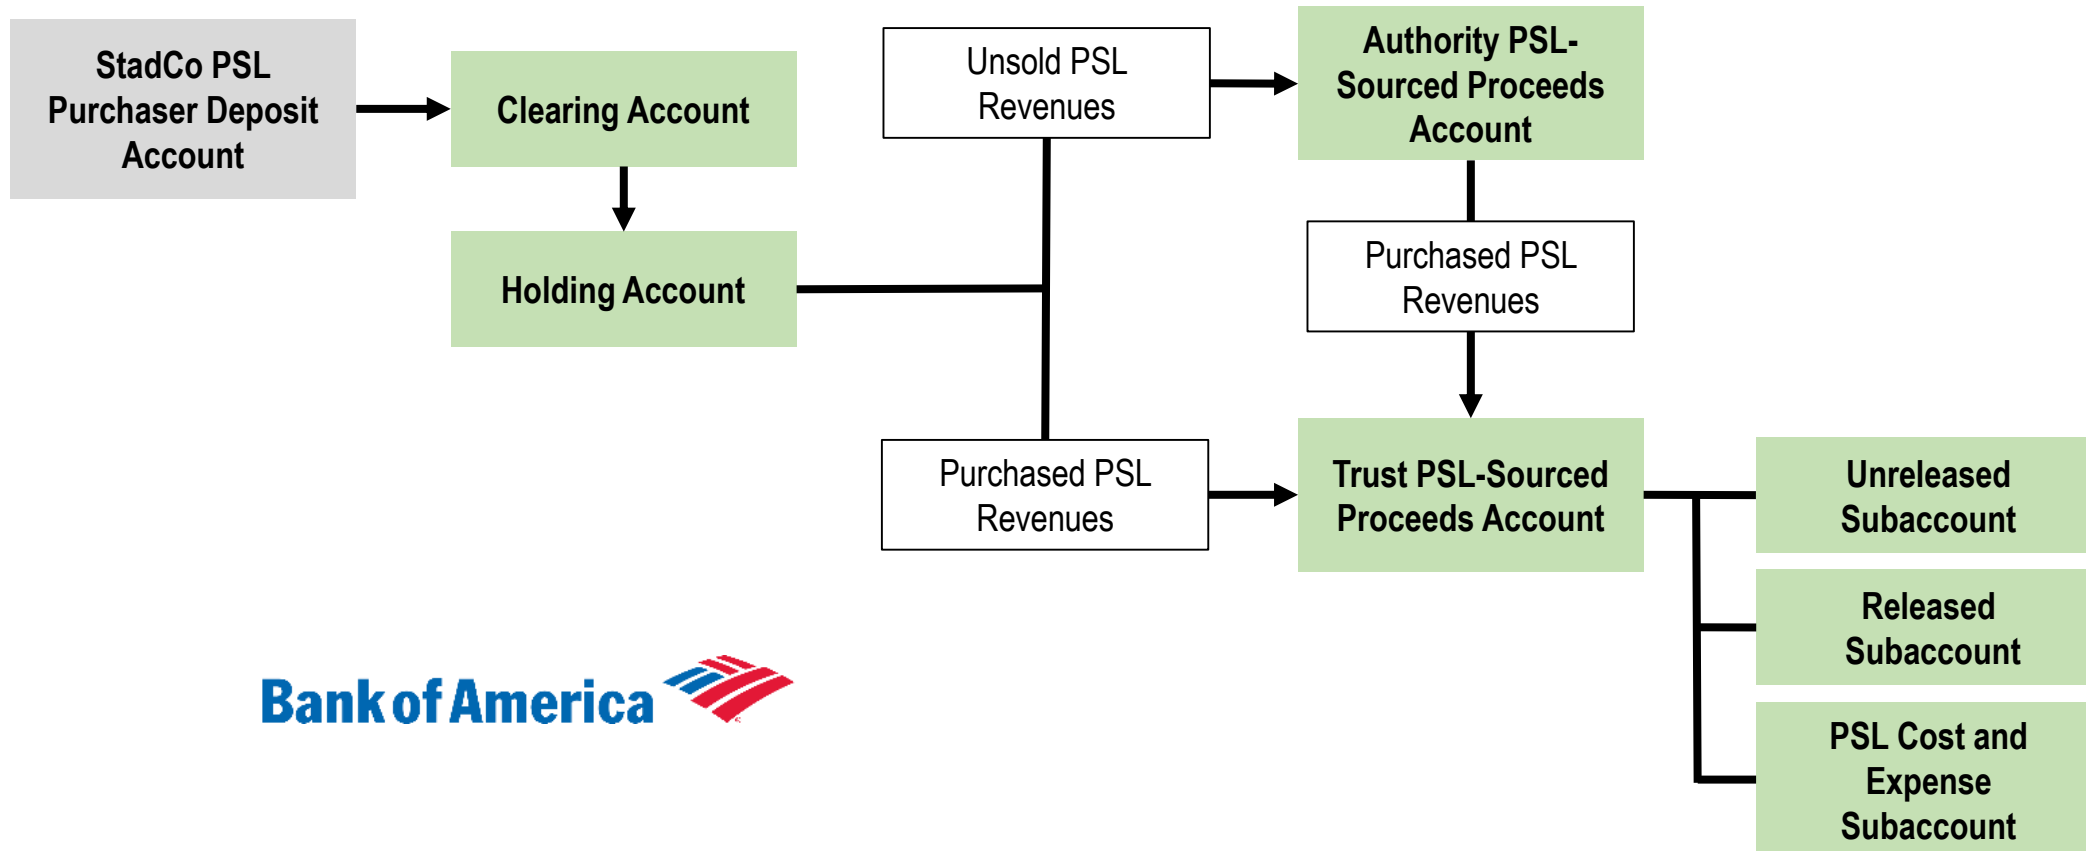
StadCo PSL Purchaser Deposit Account

Clearing Account

Holding Account

Unsold PSL Revenues

Authority PSL-Sourced Proceeds Account

Purchased PSL Revenues

Purchased PSL Revenues

Trust PSL-Sourced Proceeds Account

Unreleased Subaccount

Released Subaccount

PSL Cost and Expense Subaccount

Bank of America